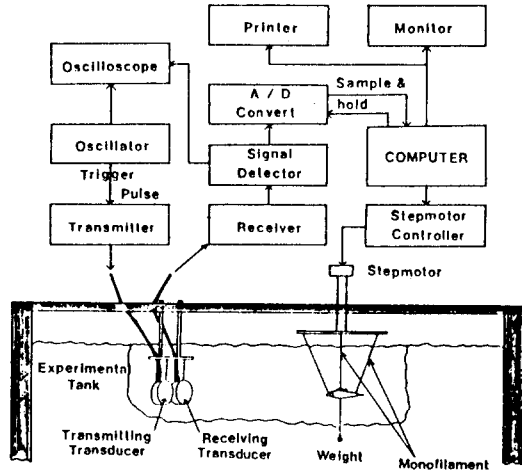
Printer
Monitor
Oscilloscope
A / D
Convert
Sample &
hold
Oscillator
Signal
Detector
COMPUTER
Trigger
Pulse
Transmitter
Receiver
Stepmotor
Controller
Stepmotor
Experimental
Tank
Transmitting
Transducer
Receiving
Transducer
Weight
Monofilament